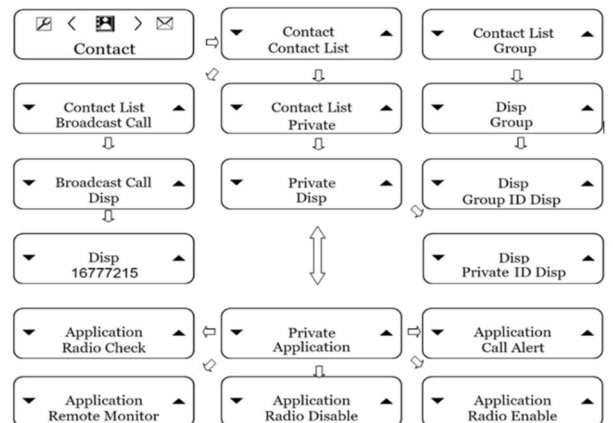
Contact

Contact
Contact List

Contact List
Group

Contact List
Broadcast Call

Contact List
Private

Disp
Group

Broadcast Call
Disp

Private
Disp

Disp
Group ID Disp

Disp
16777215

Disp
Private ID Disp

Application
Radio Check

Private
Application

Application
Call Alert

Application
Remote Monitor

Application
Radio Disable

Application
Radio Enable